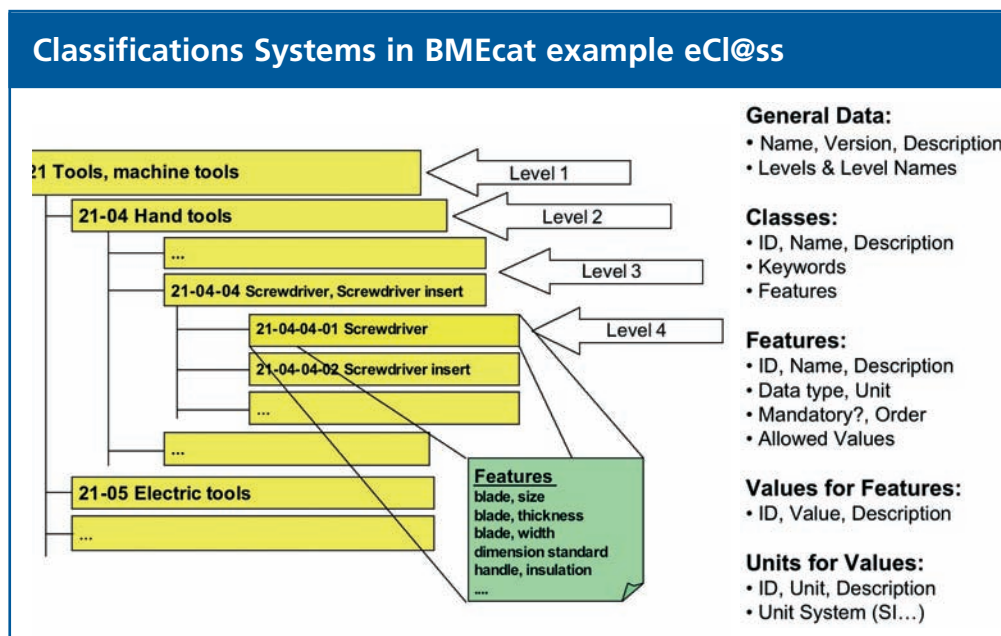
Classifications Systems in BMEcat example eCl@ss

21 Tools, machine tools
Level 1
21-04 Hand tools
Level 2
...
21-04-04 Screwdriver, Screwdriver insert
Level 3
21-04-04-01 Screwdriver
Level 4
21-04-04-02 Screwdriver insert
...
...
21-05 Electric tools
...

Features
blade, size
blade, thickness
blade, width
dimension standard
handle, insulation
....

General Data:
• Name, Version, Description
• Levels & Level Names

Classes:
• ID, Name, Description
• Keywords
• Features

Features:
• ID, Name, Description
• Data type, Unit
• Mandatory?, Order
• Allowed Values

Values for Features:
• ID, Value, Description

Units for Values:
• ID, Unit, Description
• Unit System (SI…)